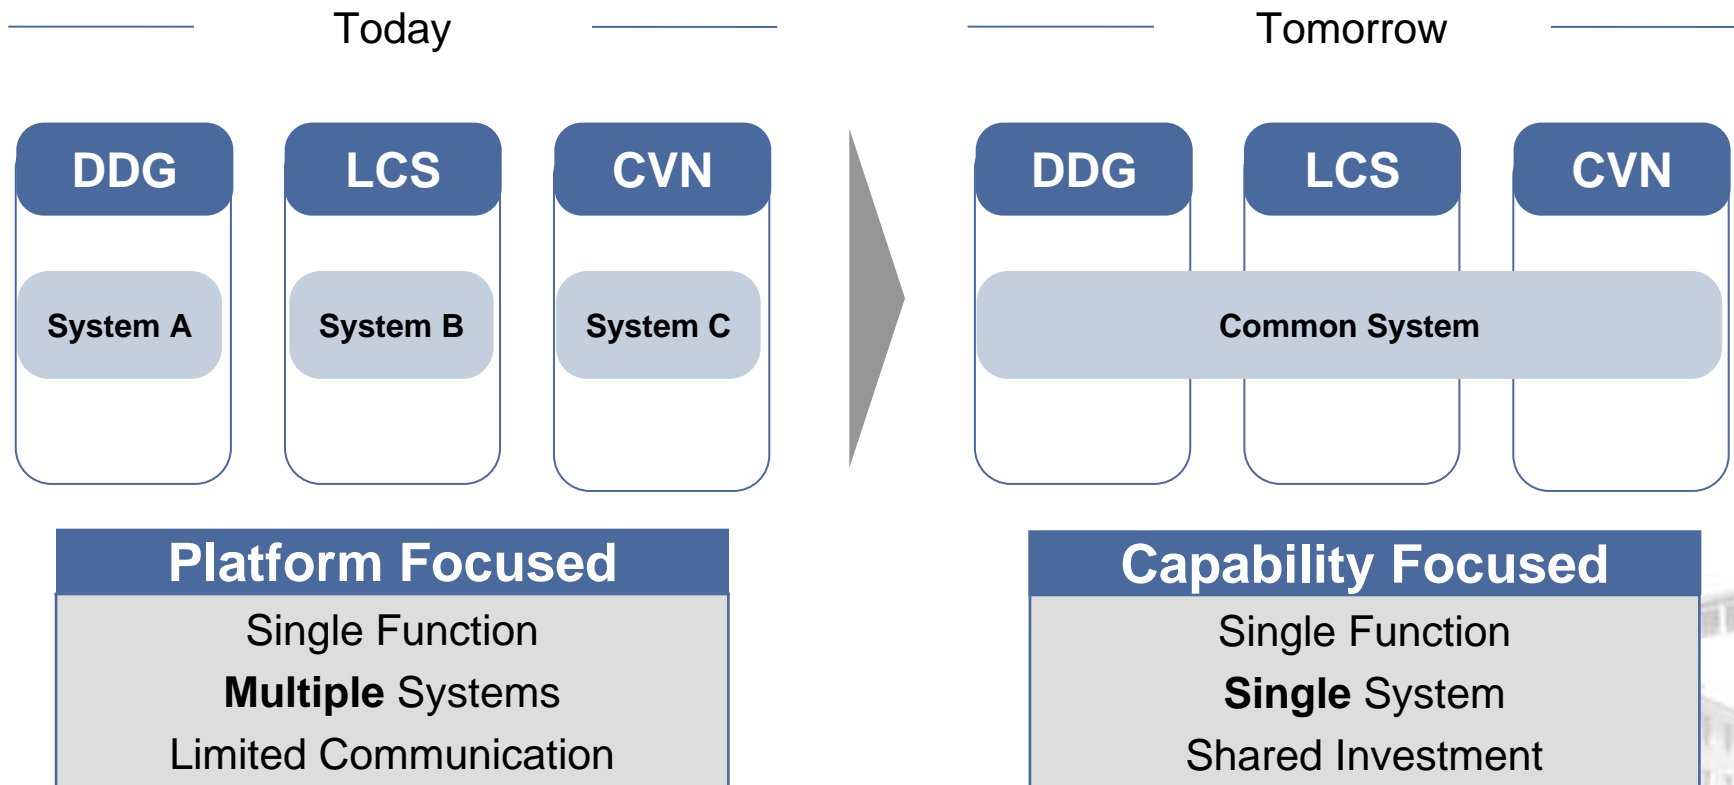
Today

DDG

LCS

CVN

System A

System B

System C

Tomorrow

DDG

LCS

CVN

Common System

Platform Focused

Single Function

**Multiple** Systems

Limited Communication

Capability Focused

Single Function

**Single** System

Shared Investment